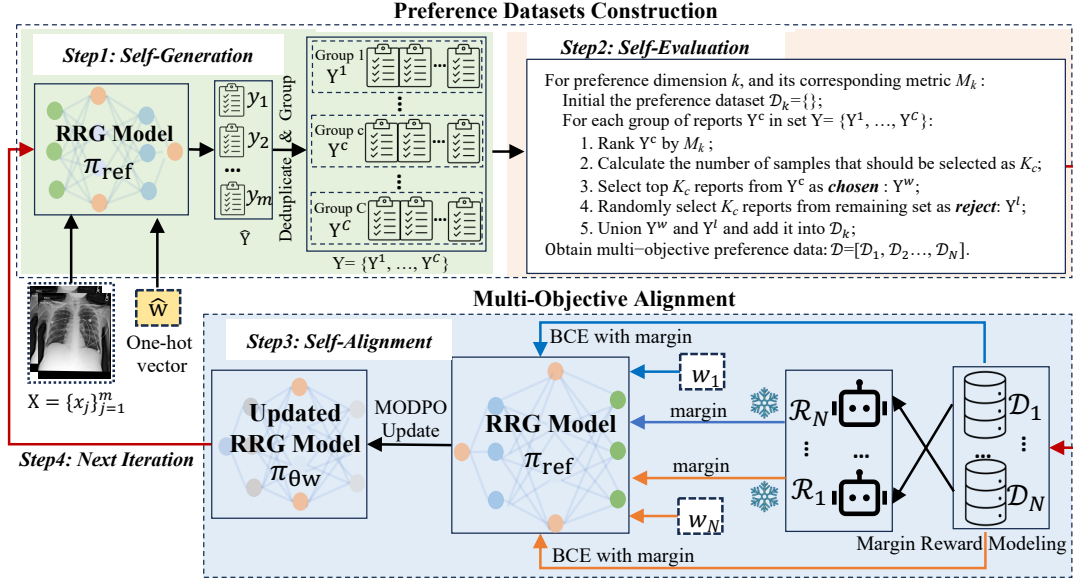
Preference Datasets Construction

Step1: Self-Generation

RRG Model
$\pi_{\text{ref}}$

$y_1$
$y_2$
...
$y_m$
$\hat{Y}$

Deduplicate & Group

Group 1
$Y^1$
...
Group c
$Y^c$
...
Group C
$Y^C$
$Y = \{Y^1, \ldots, Y^C\}$

Step2: Self-Evaluation

For preference dimension $k$, and its corresponding metric $M_k$:
Initial the preference dataset $\mathcal{D}_k = \{\}$;
For each group of reports $Y^c$ in set $Y = \{Y^1, \ldots, Y^C\}$:
1. Rank $Y^c$ by $M_k$;
2. Calculate the number of samples that should be selected as $K_c$;
3. Select top $K_c$ reports from $Y^c$ as chosen : $Y^w$;
4. Randomly select $K_c$ reports from remaining set as reject: $Y^l$;
5. Union $Y^w$ and $Y^l$ and add it into $\mathcal{D}_k$;
Obtain multi−objective preference data: $\mathcal{D} = [\mathcal{D}_1, \mathcal{D}_2 \ldots, \mathcal{D}_N]$.

$\hat{w}$
One-hot vector

$X = \{x_j\}_{j=1}^m$

Multi-Objective Alignment

Step3: Self-Alignment

BCE with margin

Updated RRG Model
$\pi_{\theta w}$

MODPO Update

RRG Model
$\pi_{\text{ref}}$

$w_1$
margin
margin
$w_N$

$\mathcal{R}_N$
$\mathcal{R}_1$

$\mathcal{D}_1$
$\mathcal{D}_N$

Step4: Next Iteration

BCE with margin

Margin Reward Modeling